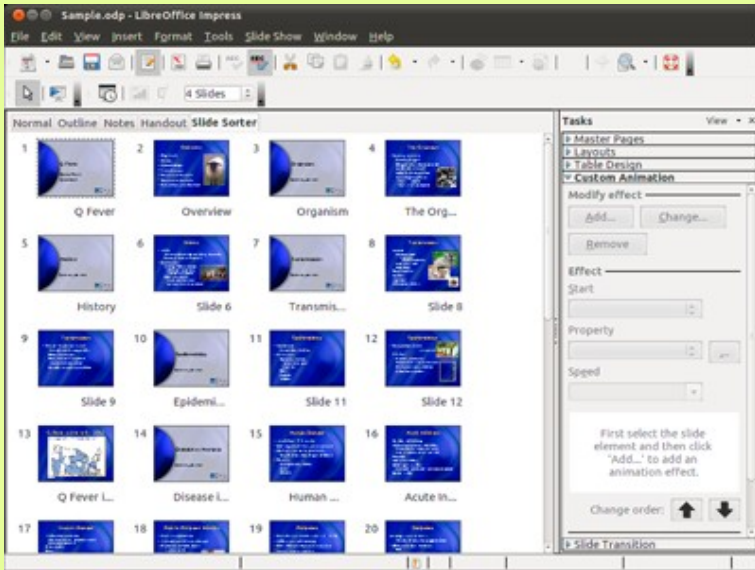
Sample.odp - LibreOffice Impress

File Edit View Insert Format Tools Slide Show Window Help

4 Slides

Normal Outline Notes Handout Slide Sorter

1 Q Fever
2 Overview
3 Organism
4 The Org...
5 History
6 Slide 6
7 Transmis...
8 Slide 8
9 Slide 9
10 Epidemi...
11 Slide 11
12 Slide 12
13 Q Fever i...
14 Disease i...
15 Human ...
16 Acute In...
17
18
19
20

Tasks
View
Master Pages
Layouts
Table Design
Custom Animation
Modify effect
Add...
Change...
Remove
Effect
Start
Property
Speed
First select the slide element and then click 'Add...' to add an animation effect.
Change order:
Slide Transition